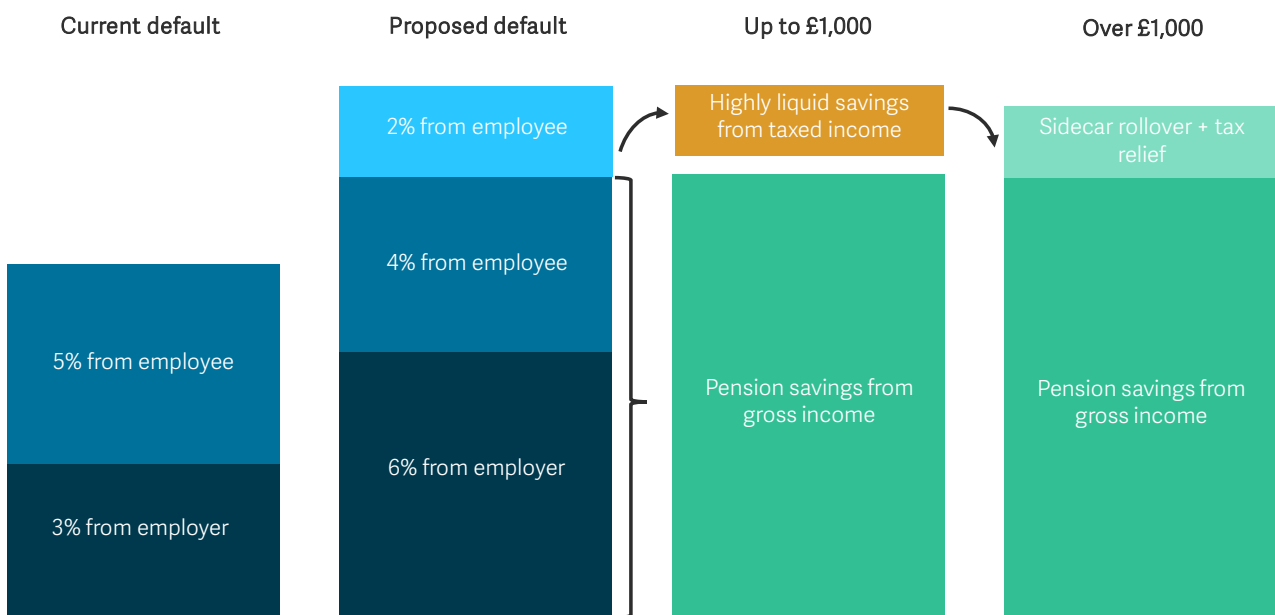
Current default

5% from employee

3% from employer

Proposed default

2% from employee

4% from employee

6% from employer

Up to £1,000

Highly liquid savings from taxed income

Pension savings from gross income

Over £1,000

Sidecar rollover + tax relief

Pension savings from gross income